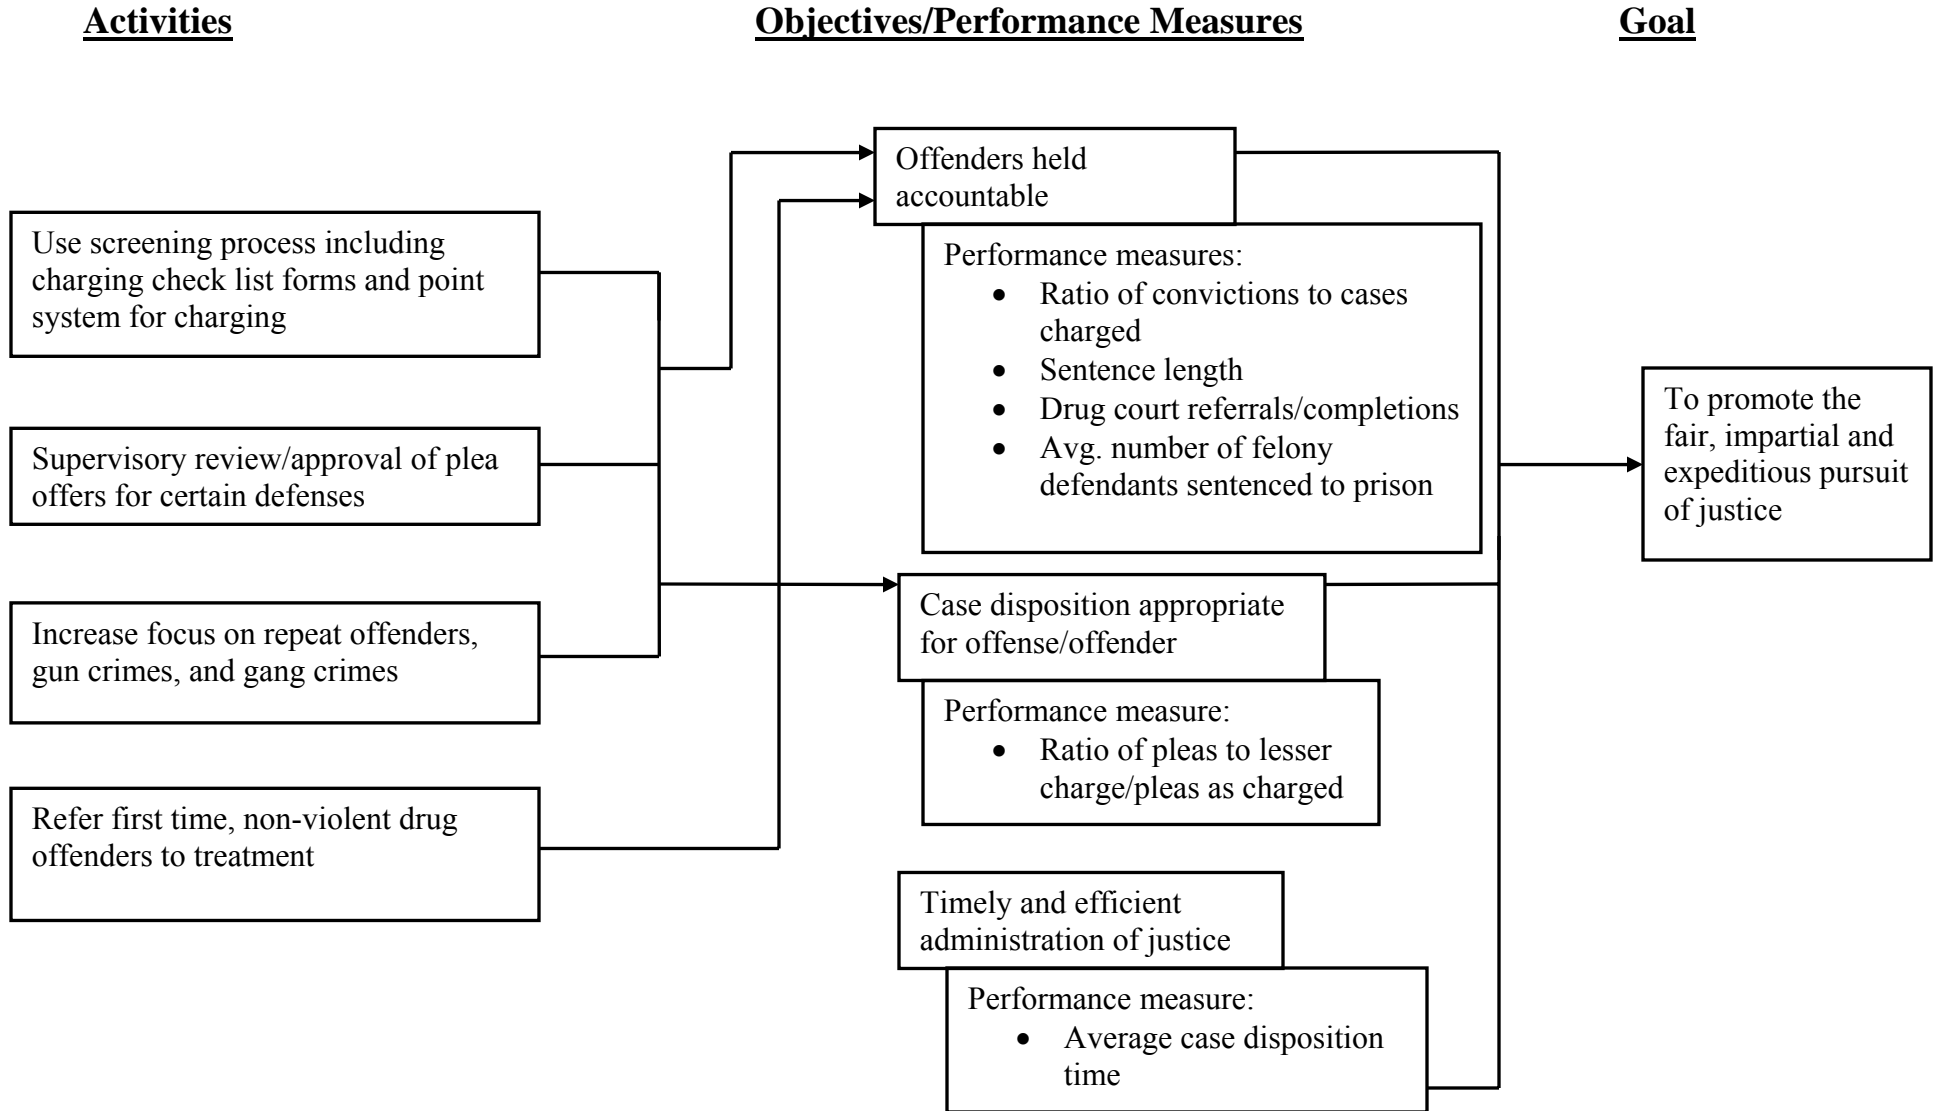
Activities

Objectives/Performance Measures

Goal

Use screening process including charging check list forms and point system for charging

Supervisory review/approval of plea offers for certain defenses

Increase focus on repeat offenders, gun crimes, and gang crimes

Refer first time, non-violent drug offenders to treatment

Offenders held accountable

Performance measures:
- Ratio of convictions to cases charged
- Sentence length
- Drug court referrals/completions
- Avg. number of felony defendants sentenced to prison

Case disposition appropriate for offense/offender

Performance measure:
- Ratio of pleas to lesser charge/pleas as charged

Timely and efficient administration of justice

Performance measure:
- Average case disposition time

To promote the fair, impartial and expeditious pursuit of justice